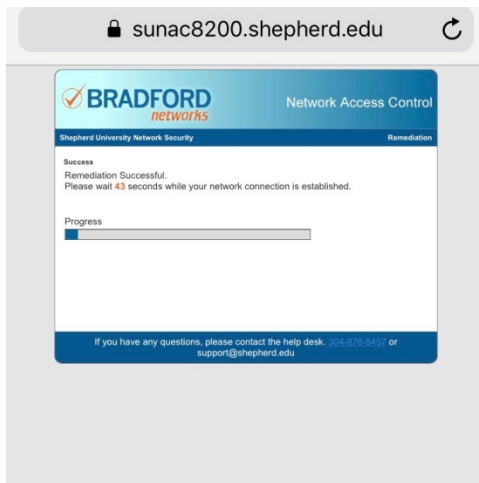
sunac8200.shepherd.edu

BRADFORD networks

Network Access Control

Shepherd University Network Security

Remediation

Success

Remediation Successful.
Please wait 43 seconds while your network connection is established.

Progress

If you have any questions, please contact the help desk. 304-876-5457 or support@shepherd.edu